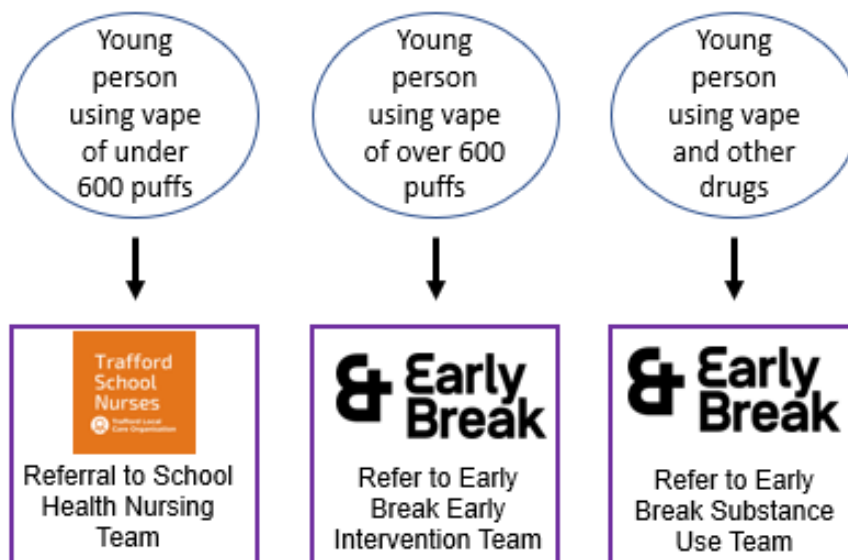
Young person using vape of under 600 puffs

Young person using vape of over 600 puffs

Young person using vape and other drugs

Trafford School Nurses
Trafford Local Care Organisation

Referral to School Health Nursing Team

& Early Break

Refer to Early Break Early Intervention Team

& Early Break

Refer to Early Break Substance Use Team